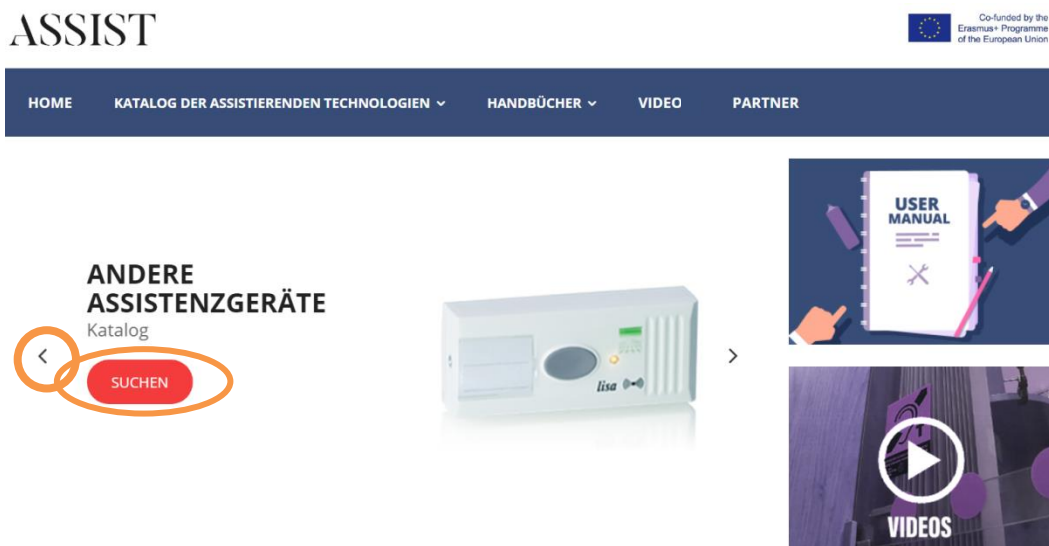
ASSIST

Co-funded by the Erasmus+ Programme of the European Union

HOME KATALOG DER ASSISTIERENDEN TECHNOLOGIEN HANDBÜCHER VIDEO PARTNER

ANDERE ASSISTENZGERÄTE

Katalog

SUCHEN

lisa

USER MANUAL

VIDEOS